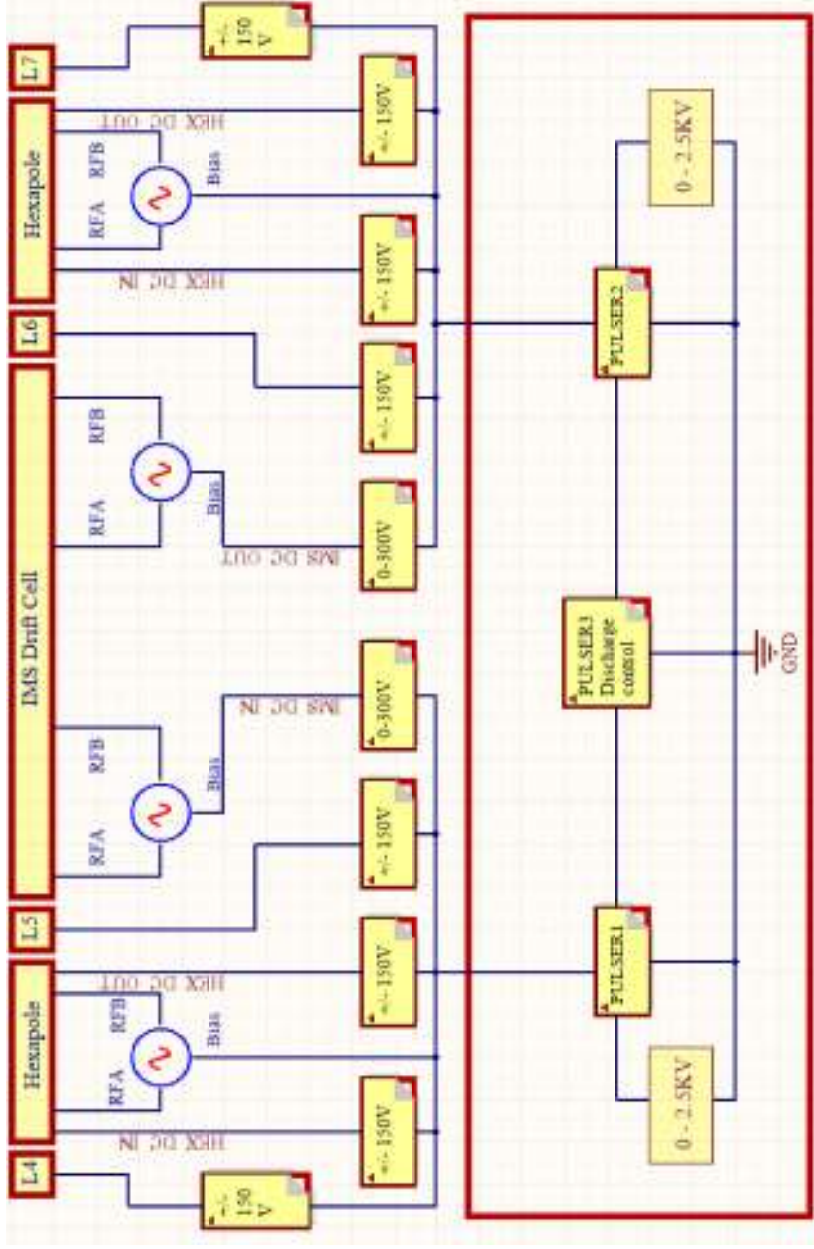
L7
Hexapole
L6
IMS Drift Cell
L5
Hexapole
L4
+/- 150 V
+/- 150V
HEX DC OUT
RFB
RFA
Bias
+/- 150V
HEX DC IN
+/- 150V
RFB
RFA
Bias
0-300V
IMS DC OUT
0-300V
IMS DC IN
RFB
RFA
Bias
+/- 150V
+/- 150V
HEX DC OUT
RFB
RFA
Bias
+/- 150V
HEX DC IN
+/- 150 V
0 - 2.5KV
PULSER2
PULSER3 Discharge control
GND
PULSER1
0 - 2.5KV